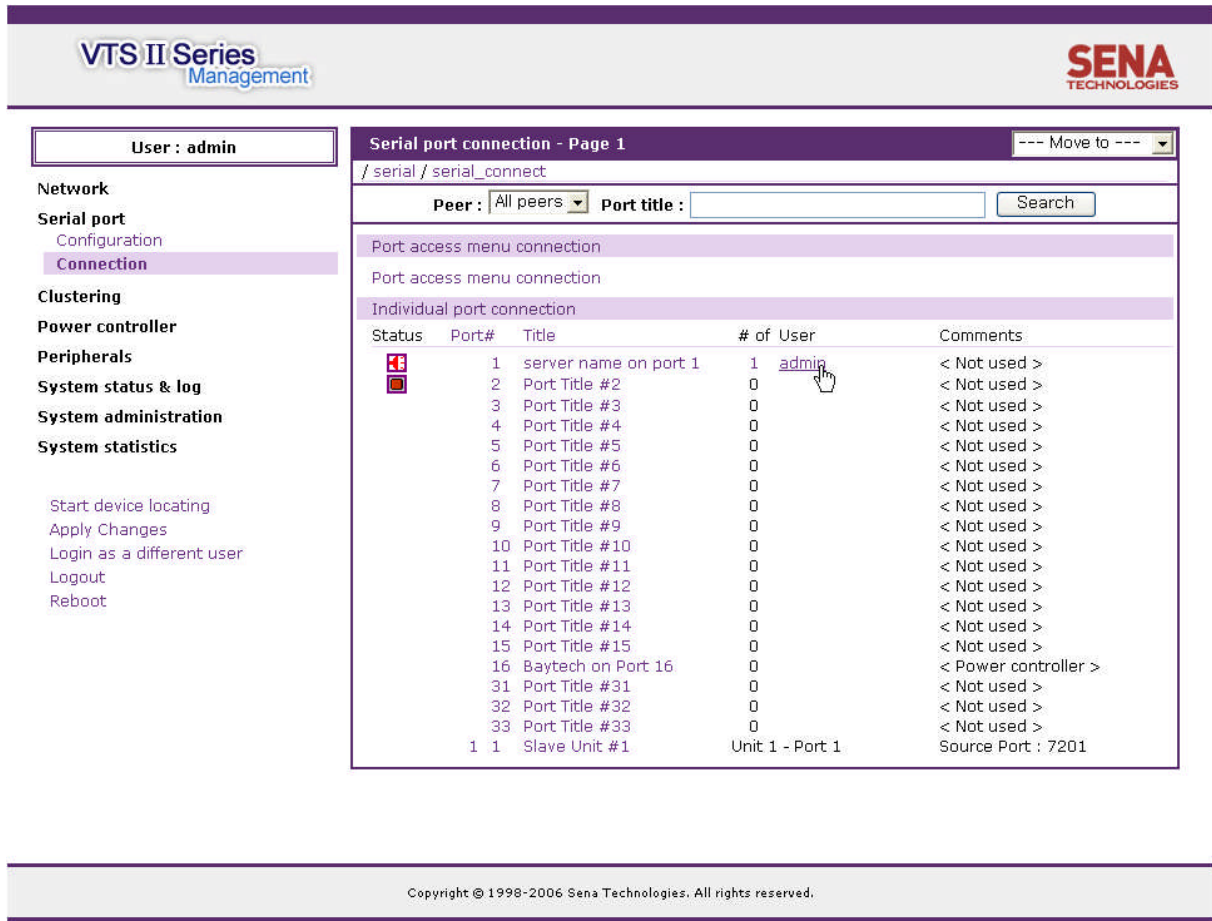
VTS II Series Management

SENA TECHNOLOGIES

User : admin

Network

Serial port

Configuration

Connection

Clustering

Power controller

Peripherals

System status & log

System administration

System statistics

Start device locating

Apply Changes

Login as a different user

Logout

Reboot

Serial port connection - Page 1

--- Move to ---

/ serial / serial_connect

Peer : All peers Port title : Search

Port access menu connection

Port access menu connection

Individual port connection

| Status | Port# | Title | # of User | Comments |
|---|---|---|---|---|
| | 1 | server name on port 1 | 1 admin | < Not used > |
| | 2 | Port Title #2 | 0 | < Not used > |
| | 3 | Port Title #3 | 0 | < Not used > |
| | 4 | Port Title #4 | 0 | < Not used > |
| | 5 | Port Title #5 | 0 | < Not used > |
| | 6 | Port Title #6 | 0 | < Not used > |
| | 7 | Port Title #7 | 0 | < Not used > |
| | 8 | Port Title #8 | 0 | < Not used > |
| | 9 | Port Title #9 | 0 | < Not used > |
| | 10 | Port Title #10 | 0 | < Not used > |
| | 11 | Port Title #11 | 0 | < Not used > |
| | 12 | Port Title #12 | 0 | < Not used > |
| | 13 | Port Title #13 | 0 | < Not used > |
| | 14 | Port Title #14 | 0 | < Not used > |
| | 15 | Port Title #15 | 0 | < Not used > |
| | 16 | Baytech on Port 16 | 0 | < Power controller > |
| | 31 | Port Title #31 | 0 | < Not used > |
| | 32 | Port Title #32 | 0 | < Not used > |
| | 33 | Port Title #33 | 0 | < Not used > |
| | 1 1 | Slave Unit #1 | Unit 1 - Port 1 | Source Port : 7201 |

Copyright © 1998-2006 Sena Technologies. All rights reserved.